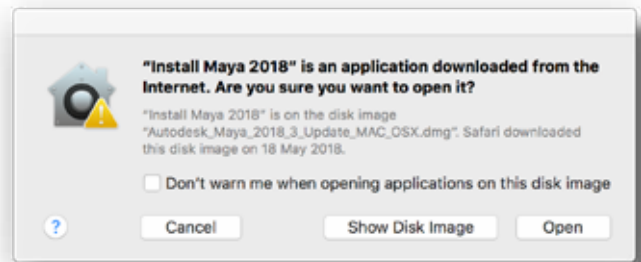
"Install Maya 2018" is an application downloaded from the Internet. Are you sure you want to open it?

"Install Maya 2018" is on the disk image "Autodesk_Maya_2018_3_Update_MAC_OSX.dmg". Safari downloaded this disk image on 18 May 2018.

Don't warn me when opening applications on this disk image

?

Cancel

Show Disk Image

Open